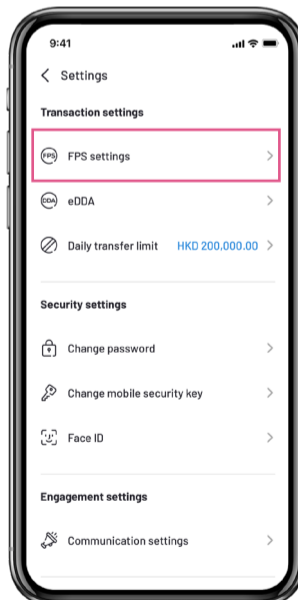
9:41

Settings

Transaction settings

FPS FPS settings

eDDA eDDA

Daily transfer limit HKD 200,000.00

Security settings

Change password

Change mobile security key

Face ID

Engagement settings

Communication settings